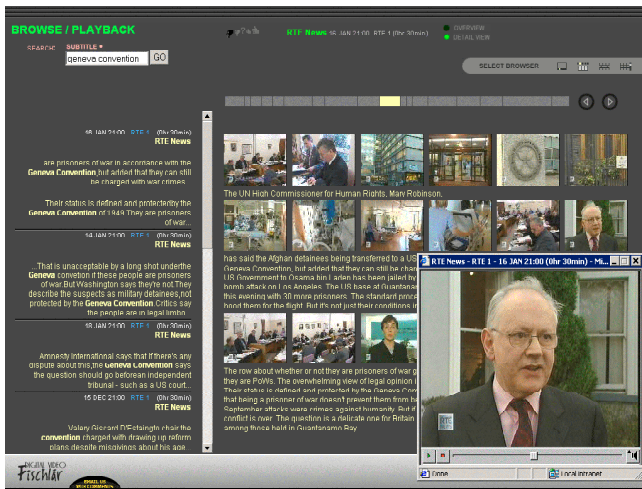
BROWSE / PLAYBACK

SEARCH SUBTITLE

geneva convention GO

RTE News 16 JAN 21:00, RTE 1 (0hr 30min)

OVERVIEW
DETAIL VIEW

SELECT BROWSER

16 JAN 21:00 RTE 1 (0hr 30min)
RTE News

are prisoners of war in accordance with the Geneva Convention,but added that they can still be charged with war crimes.

Their status is defined and protected by the Geneva Convention of 1949.They are prisoners of war...

16 JAN 21:00 RTE 1 (0hr 30min)
RTE News

..That is unacceptable by a long shot under the Geneva convetion if these people are prisoners of war.But Washington says they're not.They describe the suspects as military detainees,not protected by the Geneva Convention.Critics say the people are in legal limbo

16 JAN 21:00 RTE 1 (0hr 30min)
RTE News

Amnesty International says that if there's any dispute about this,the Geneva Convention says the question should go before an independent tribunal - such as a US court...

15 DEC 21:00 RTE 1 (0hr 30min)
RTE News

Valery Giscard D'Estaing to chair the convention charged with drawing up reform plans despite misgivings about his age...

The UN High Commissioner for Human Rights, Mary Robinson,

has said the Afghan detainees being transferred to a US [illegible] Geneva Convention, but added that they can still be char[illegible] US Government to Osama bin Laden has been jailed by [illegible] bomb attack on Los Angeles. The US base at Guantanamo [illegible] this evening with 30 more prisoners. The standard proce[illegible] hood them for the flight. But it's not just their conditions in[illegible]

The row about whether or not they are prisoners of war g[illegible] they are PoWs. The overwhelming view of legal opinion i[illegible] Their status is defined and protected by the Geneva Conv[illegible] that being a prisoner of war doesn't prevent them from b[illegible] September attacks were crimes against humanity. But if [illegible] conflict is over. The question is a delicate one for Britain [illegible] among those held in Guantanamo Bay.

RTE News - RTE 1 - 16 JAN 21:00 (0hr 30min) - Mi...

Done
Local intranet

DIGITAL VIDEO
Físchlár